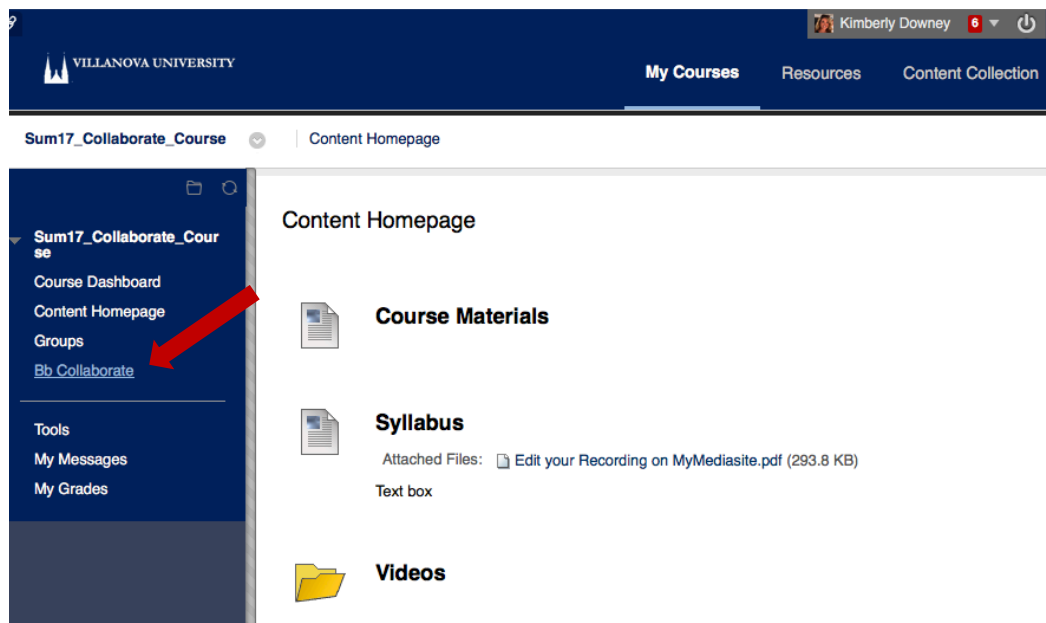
Kimberly Downey 6

VILLANOVA UNIVERSITY

My Courses
Resources
Content Collection

Sum17_Collaborate_Course
Content Homepage

Sum17_Collaborate_Course
Course Dashboard
Content Homepage
Groups
Bb Collaborate

Tools
My Messages
My Grades

Content Homepage

Course Materials

Syllabus
Attached Files: Edit your Recording on MyMediasite.pdf (293.8 KB)
Text box

Videos